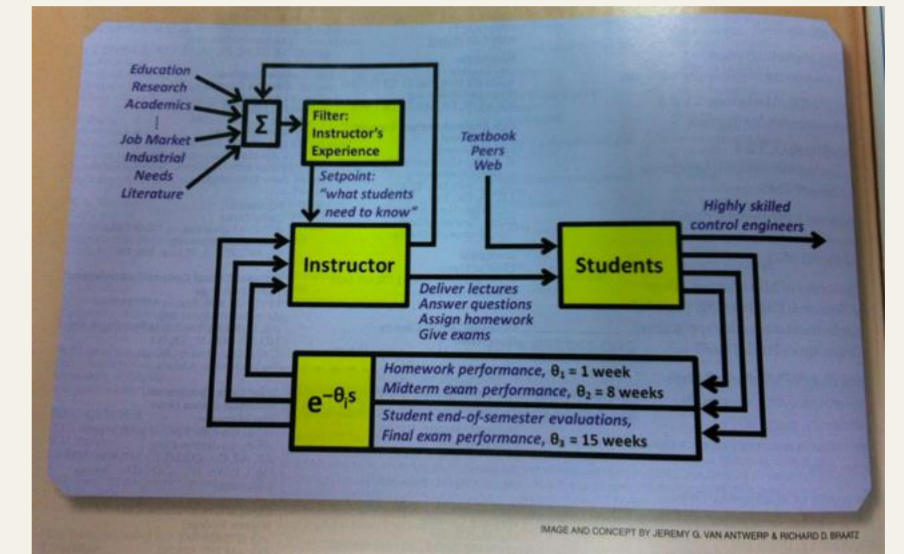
Education
Research
Academics
⋮
Job Market
Industrial
Needs
Literature

$\Sigma$

Filter:
Instructor's
Experience

Setpoint:
"what students
need to know"

Textbook
Peers
Web

Highly skilled
control engineers

Instructor

Students

Deliver lectures
Answer questions
Assign homework
Give exams

$e^{-\theta_i s}$

Homework performance, $\theta_1$ = 1 week
Midterm exam performance, $\theta_2$ = 8 weeks
Student end-of-semester evaluations,
Final exam performance, $\theta_3$ = 15 weeks

IMAGE AND CONCEPT BY JEREMY G. VAN ANTWERP & RICHARD D. BRAATZ